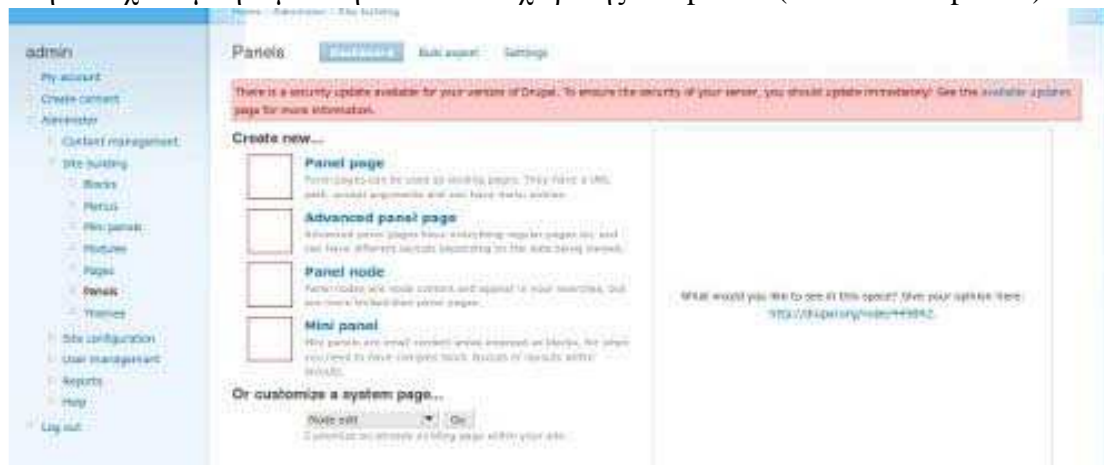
Home › Administer › Site building

admin
My account
Create content
Administer
Content management
Site building
Blocks
Menus
Mini panels
Modules
Pages
Panels
Themes
Site configuration
User management
Reports
Help
Log out

Panels
Dashboard
Bulk export
Settings

There is a security update available for your version of Drupal. To ensure the security of your server, you should update immediately! See the available updates page for more information.

Create new...

Panel page
Panel pages can be used as landing pages. They have a URL path, accept arguments and can have menu entries.

Advanced panel page
Advanced panel pages have everything regular pages do, and can have different layouts depending on the data being viewed.

Panel node
Panel nodes are node content and appear in your searches, but are more limited than panel pages.

Mini panel
Mini panels are small content areas exposed as blocks, for when you need to have complex block layouts or layouts within layouts.

Or customize a system page...
Node edit
Go
Customize an already existing page within your site.

What would you like to see in this space? Give your opinion here: http://drupal.org/node/449842.